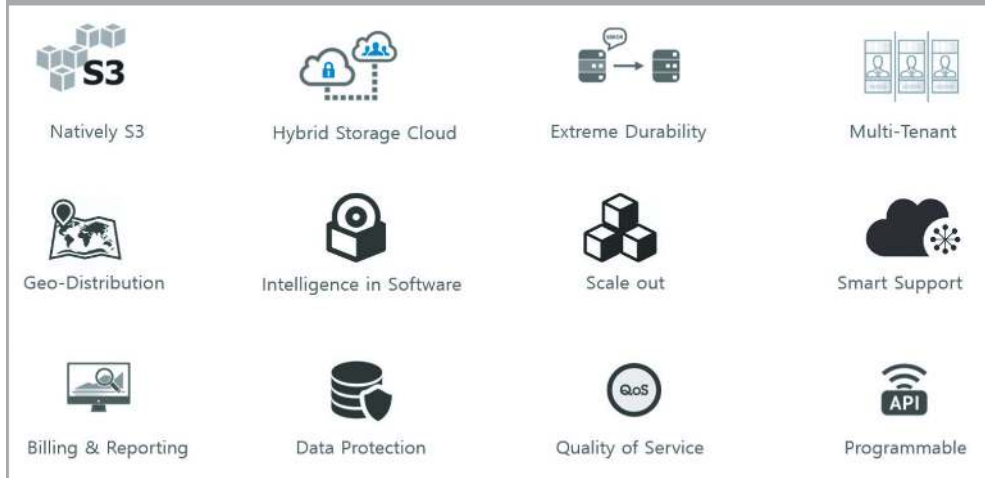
S3

Natively S3

Hybrid Storage Cloud

Extreme Durability

Multi-Tenant

Geo-Distribution

Intelligence in Software

Scale out

Smart Support

Billing & Reporting

Data Protection

QoS

Quality of Service

API

Programmable